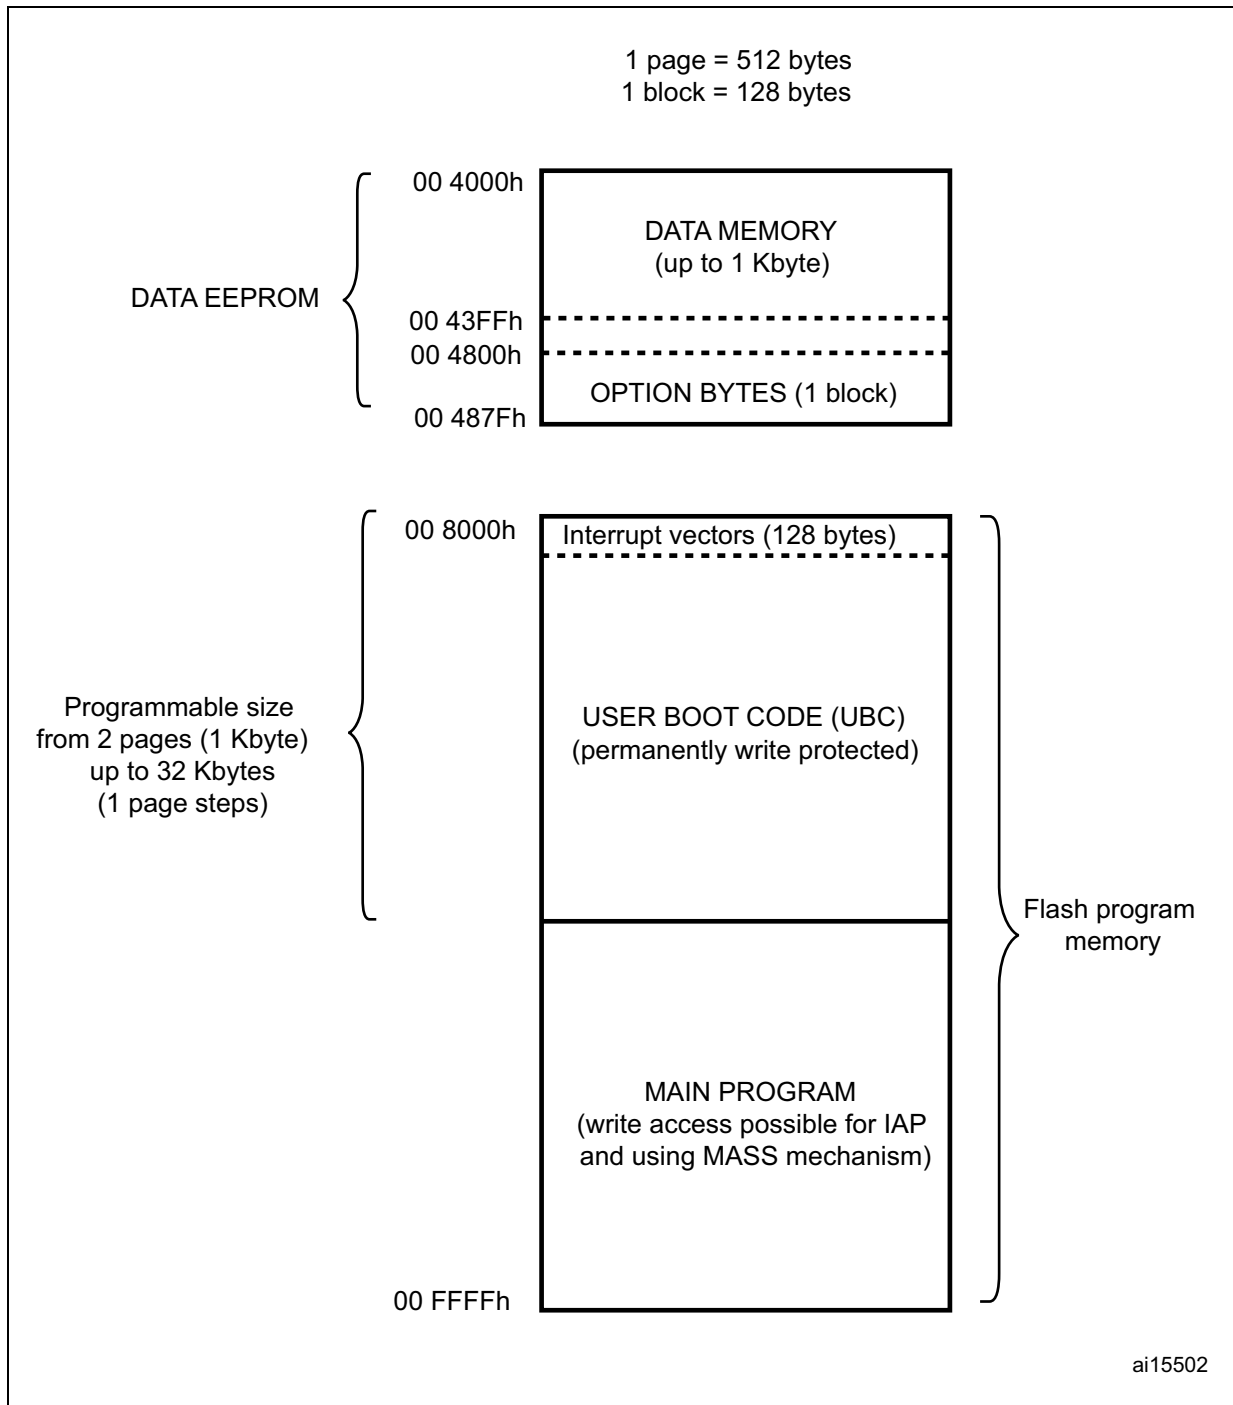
1 page = 512 bytes
1 block = 128 bytes

DATA EEPROM

00 4000h

DATA MEMORY
(up to 1 Kbyte)

00 43FFh
00 4800h

OPTION BYTES (1 block)

00 487Fh

00 8000h

Interrupt vectors (128 bytes)

Programmable size
from 2 pages (1 Kbyte)
up to 32 Kbytes
(1 page steps)

USER BOOT CODE (UBC)
(permanently write protected)

Flash program
memory

MAIN PROGRAM
(write access possible for IAP
and using MASS mechanism)

00 FFFFh

ai15502